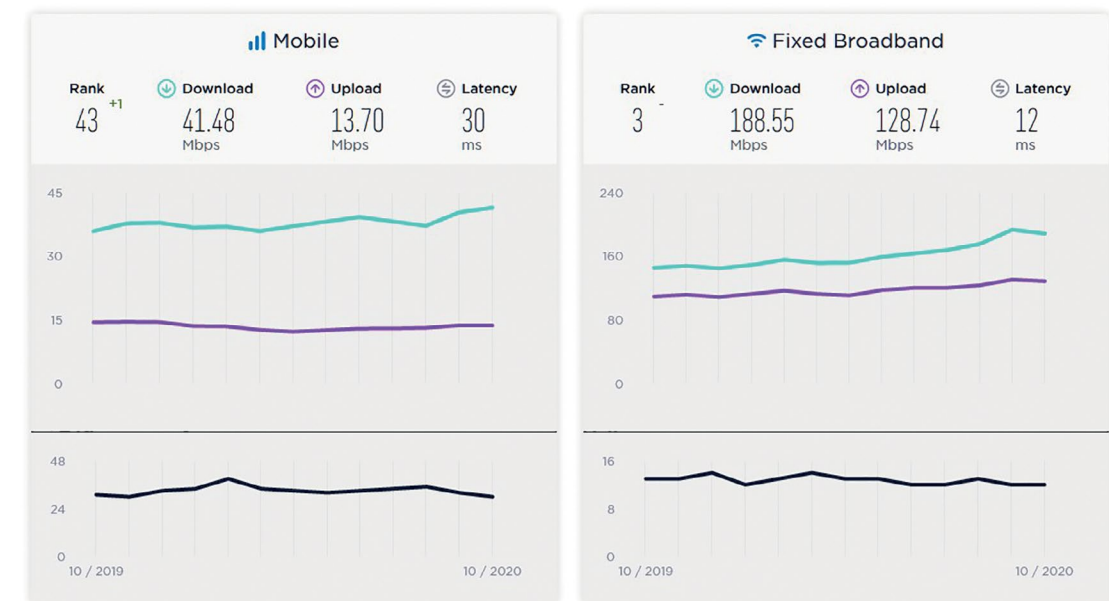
Mobile

Rank
43 +1

Download
41.48
Mbps

Upload
13.70
Mbps

Latency
30
ms

45
30
15
0

48
24
0
10 / 2019
10 / 2020

Fixed Broadband

Rank
3 -

Download
188.55
Mbps

Upload
128.74
Mbps

Latency
12
ms

240
160
80
0

16
8
0
10 / 2019
10 / 2020